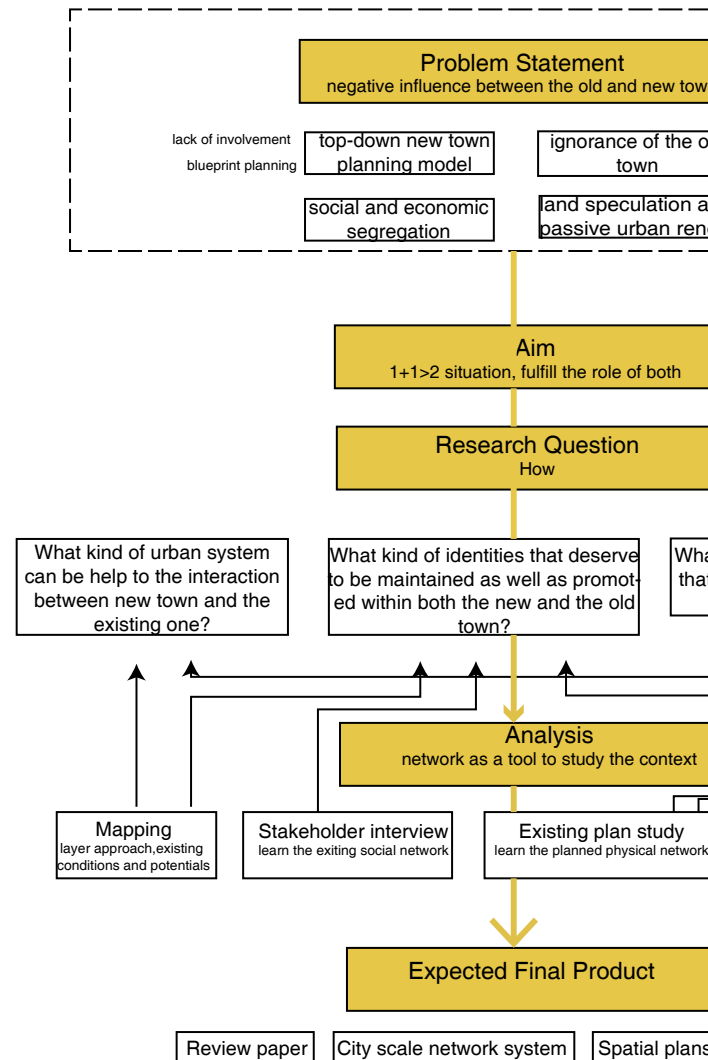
Problem Statement
negative influence between the old and new tow

lack of involvement
blueprint planning

top-down new town planning model

ignorance of the o town

social and economic segregation

land speculation a passive urban ren

Aim
1+1>2 situation, fulfill the role of both

Research Question
How

What kind of urban system can be help to the interaction between new town and the existing one?

What kind of identities that deserve to be maintained as well as promoted within both the new and the old town?

Wha that

Analysis
network as a tool to study the context

Mapping
layer approach,existing conditions and potentials

Stakeholder interview
learn the exiting social network

Existing plan study
learn the planned physical network

Expected Final Product

Review paper

City scale network system

Spatial plans